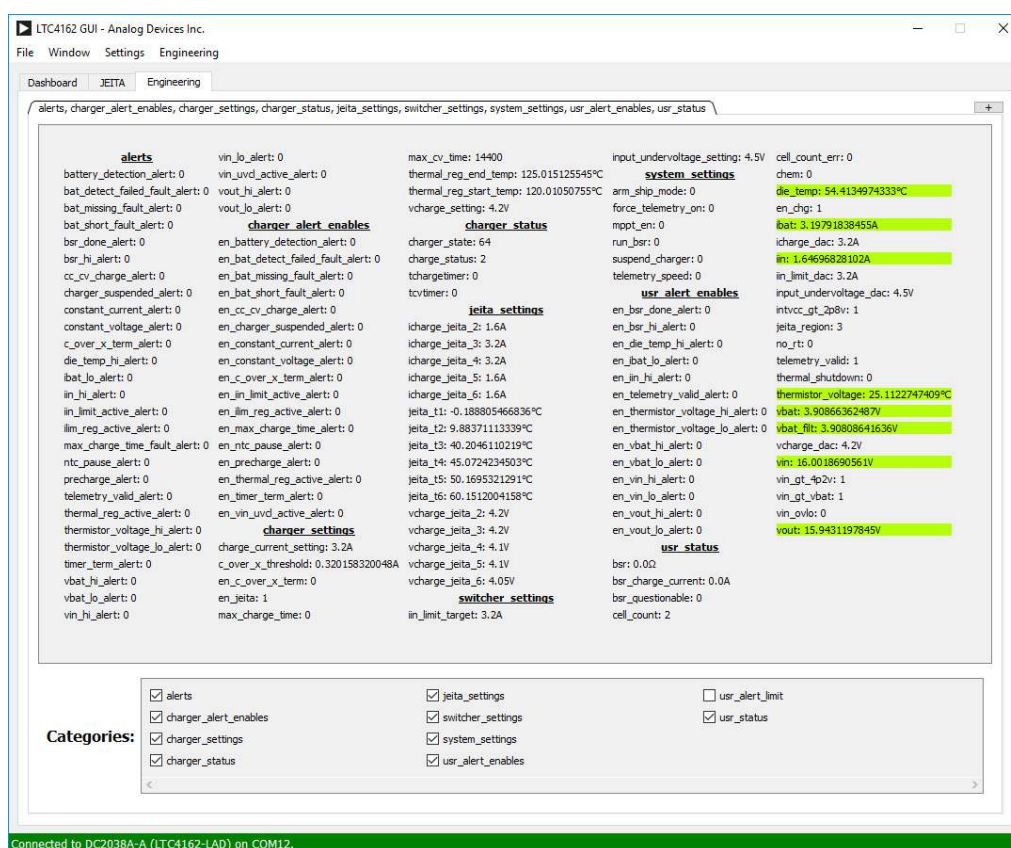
LTC4162 GUI - Analog Devices Inc.

File Window Settings Engineering

Dashboard JEITA Engineering

alerts, charger_alert_enables, charger_settings, charger_status, jeita_settings, switcher_settings, system_settings, usr_alert_enables, usr_status

+

alerts
battery_detection_alert: 0
bat_detect_failed_fault_alert: 0
bat_missing_fault_alert: 0
bat_short_fault_alert: 0
bsr_done_alert: 0
bsr_hi_alert: 0
cc_cv_charge_alert: 0
charger_suspended_alert: 0
constant_current_alert: 0
constant_voltage_alert: 0
c_over_x_term_alert: 0
die_temp_hi_alert: 0
ibat_lo_alert: 0
iin_hi_alert: 0
iin_limit_active_alert: 0
ilim_reg_active_alert: 0
max_charge_time_fault_alert: 0
ntc_pause_alert: 0
precharge_alert: 0
telemetry_valid_alert: 0
thermal_reg_active_alert: 0
thermistor_voltage_hi_alert: 0
thermistor_voltage_lo_alert: 0
timer_term_alert: 0
vbat_hi_alert: 0
vbat_lo_alert: 0
vin_hi_alert: 0

vin_lo_alert: 0
vin_uvcl_active_alert: 0
vout_hi_alert: 0
vout_lo_alert: 0
charger_alert_enables
en_battery_detection_alert: 0
en_bat_detect_failed_fault_alert: 0
en_bat_missing_fault_alert: 0
en_bat_short_fault_alert: 0
en_cc_cv_charge_alert: 0
en_charger_suspended_alert: 0
en_constant_current_alert: 0
en_constant_voltage_alert: 0
en_c_over_x_term_alert: 0
en_iin_limit_active_alert: 0
en_ilim_reg_active_alert: 0
en_max_charge_time_alert: 0
en_ntc_pause_alert: 0
en_precharge_alert: 0
en_thermal_reg_active_alert: 0
en_timer_term_alert: 0
en_vin_uvcl_active_alert: 0
charger_settings
charge_current_setting: 3.2A
c_over_x_threshold: 0.320158320048A
en_c_over_x_term: 0
en_jeita: 1
max_charge_time: 0

max_cv_time: 14400
thermal_reg_end_temp: 125.015125545°C
thermal_reg_start_temp: 120.01050755°C
vcharge_setting: 4.2V
charger_status
charger_state: 64
charge_status: 2
tchargetimer: 0
tcvtimer: 0
jeita_settings
icharge_jeita_2: 1.6A
icharge_jeita_3: 3.2A
icharge_jeita_4: 3.2A
icharge_jeita_5: 1.6A
icharge_jeita_6: 1.6A
jeita_t1: -0.188805466836°C
jeita_t2: 9.88371113339°C
jeita_t3: 40.2046110219°C
jeita_t4: 45.0724234503°C
jeita_t5: 50.1695321291°C
jeita_t6: 60.1512004158°C
vcharge_jeita_2: 4.2V
vcharge_jeita_3: 4.2V
vcharge_jeita_4: 4.1V
vcharge_jeita_5: 4.1V
vcharge_jeita_6: 4.05V
switcher_settings
iin_limit_target: 3.2A

input_undervoltage_setting: 4.5V
system_settings
arm_ship_mode: 0
force_telemetry_on: 0
mppt_en: 0
run_bsr: 0
suspend_charger: 0
telemetry_speed: 0
usr_alert_enables
en_bsr_done_alert: 0
en_bsr_hi_alert: 0
en_die_temp_hi_alert: 0
en_ibat_lo_alert: 0
en_iin_hi_alert: 0
en_telemetry_valid_alert: 0
en_thermistor_voltage_hi_alert: 0
en_thermistor_voltage_lo_alert: 0
en_vbat_hi_alert: 0
en_vbat_lo_alert: 0
en_vin_hi_alert: 0
en_vin_lo_alert: 0
en_vout_hi_alert: 0
en_vout_lo_alert: 0
usr_status
bsr: 0.0Ω
bsr_charge_current: 0.0A
bsr_questionable: 0
cell_count: 2

cell_count_err: 0
chem: 0
die_temp: 54.4134974333°C
en_chg: 1
ibat: 3.19791838455A
icharge_dac: 3.2A
iin: 1.64696828102A
iin_limit_dac: 3.2A
input_undervoltage_dac: 4.5V
intvcc_gt_2p8v: 1
jeita_region: 3
no_rt: 0
telemetry_valid: 1
thermal_shutdown: 0
thermistor_voltage: 25.1122747409°C
vbat: 3.90866362487V
vbat_filt: 3.90808641636V
vcharge_dac: 4.2V
vin: 16.0018690561V
vin_gt_4p2v: 1
vin_gt_vbat: 1
vin_ovlo: 0
vout: 15.9431197845V

Categories:
alerts
charger_alert_enables
charger_settings
charger_status
jeita_settings
switcher_settings
system_settings
usr_alert_enables
usr_alert_limit
usr_status

Connected to DC2038A-A (LTC4162-LAD) on COM12.